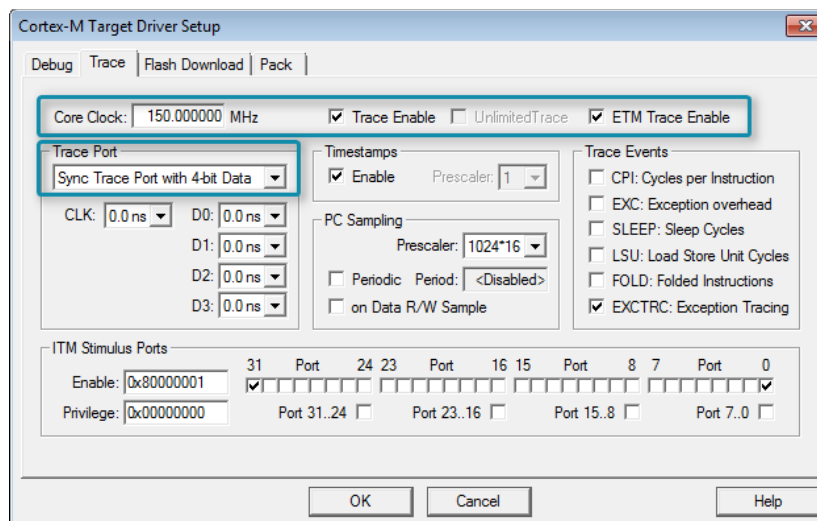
Cortex-M Target Driver Setup

Debug Trace Flash Download Pack

Core Clock: 150.000000 MHz
Trace Enable
UnlimitedTrace
ETM Trace Enable

Trace Port
Sync Trace Port with 4-bit Data
CLK: 0.0 ns
D0: 0.0 ns
D1: 0.0 ns
D2: 0.0 ns
D3: 0.0 ns

Timestamps
Enable
Prescaler: 1

PC Sampling
Prescaler: 1024*16
Periodic Period: <Disabled>
on Data R/W Sample

Trace Events
CPI: Cycles per Instruction
EXC: Exception overhead
SLEEP: Sleep Cycles
LSU: Load Store Unit Cycles
FOLD: Folded Instructions
EXCTRC: Exception Tracing

ITM Stimulus Ports
31 Port 24 23 Port 16 15 Port 8 7 Port 0
Enable: 0x80000001
Privilege: 0x00000000
Port 31..24 Port 23..16 Port 15..8 Port 7..0

OK Cancel Help